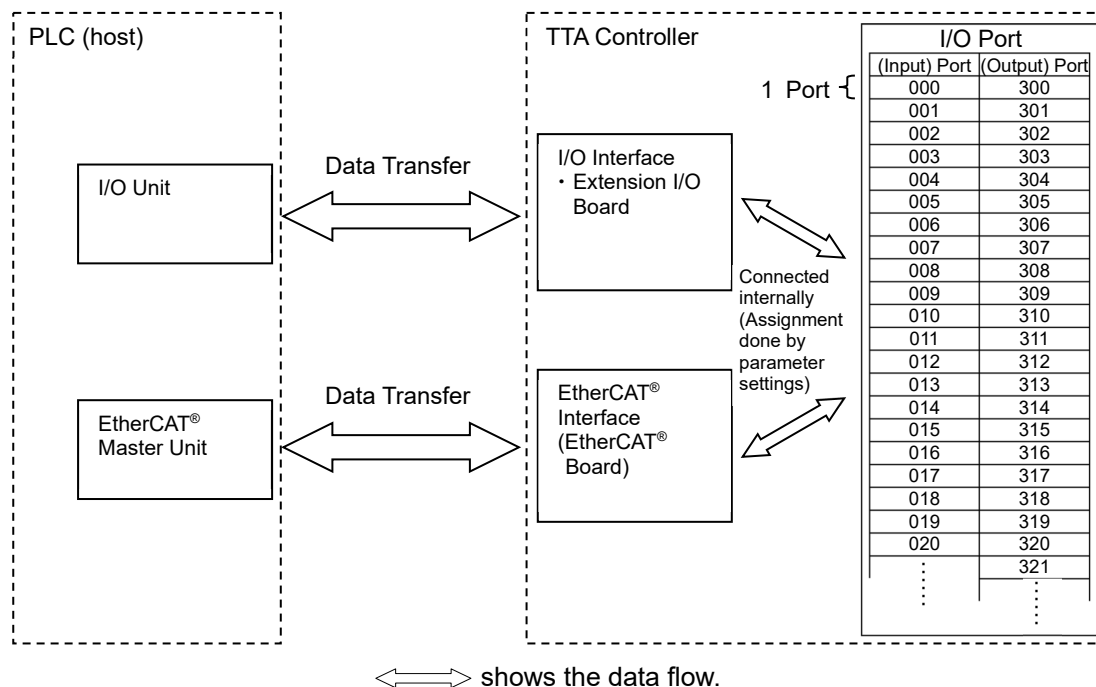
PLC (host)

I/O Unit

EtherCAT® Master Unit

Data Transfer

Data Transfer

TTA Controller

I/O Interface
・Extension I/O Board

EtherCAT® Interface (EtherCAT® Board)

Connected internally (Assignment done by parameter settings)

1 Port

I/O Port

| (Input) Port | (Output) Port |
|---|---|
| 000 | 300 |
| 001 | 301 |
| 002 | 302 |
| 003 | 303 |
| 004 | 304 |
| 005 | 305 |
| 006 | 306 |
| 007 | 307 |
| 008 | 308 |
| 009 | 309 |
| 010 | 310 |
| 011 | 311 |
| 012 | 312 |
| 013 | 313 |
| 014 | 314 |
| 015 | 315 |
| 016 | 316 |
| 017 | 317 |
| 018 | 318 |
| 019 | 319 |
| 020 | 320 |
| ⋮ | 321 |
| | ⋮ |

shows the data flow.